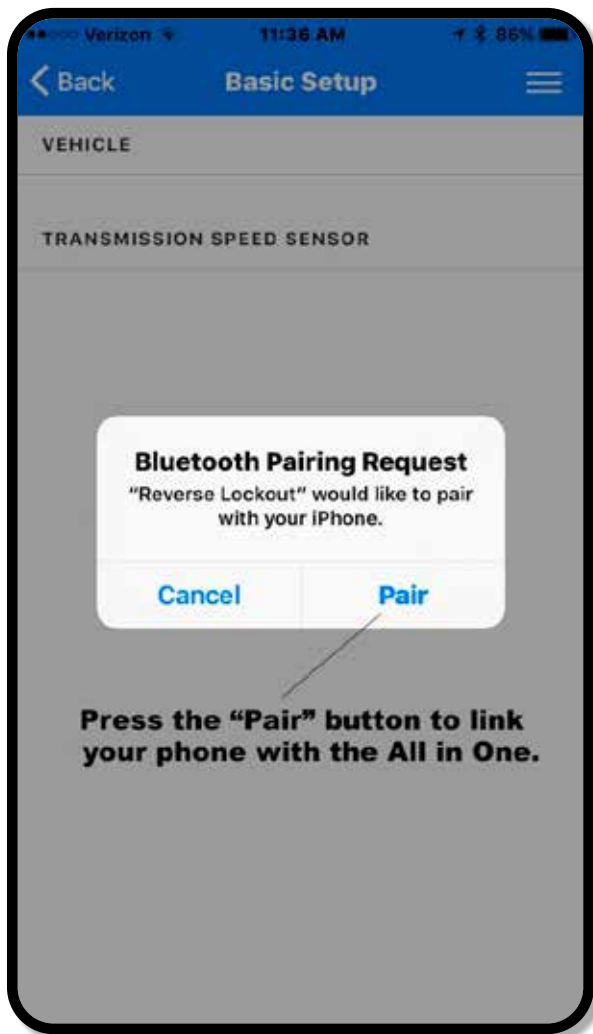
••○○○ Verizon 11:36 AM 86%

Back Basic Setup

VEHICLE

TRANSMISSION SPEED SENSOR

Bluetooth Pairing Request
"Reverse Lockout" would like to pair with your iPhone.

Cancel Pair

Press the "Pair" button to link your phone with the All in One.